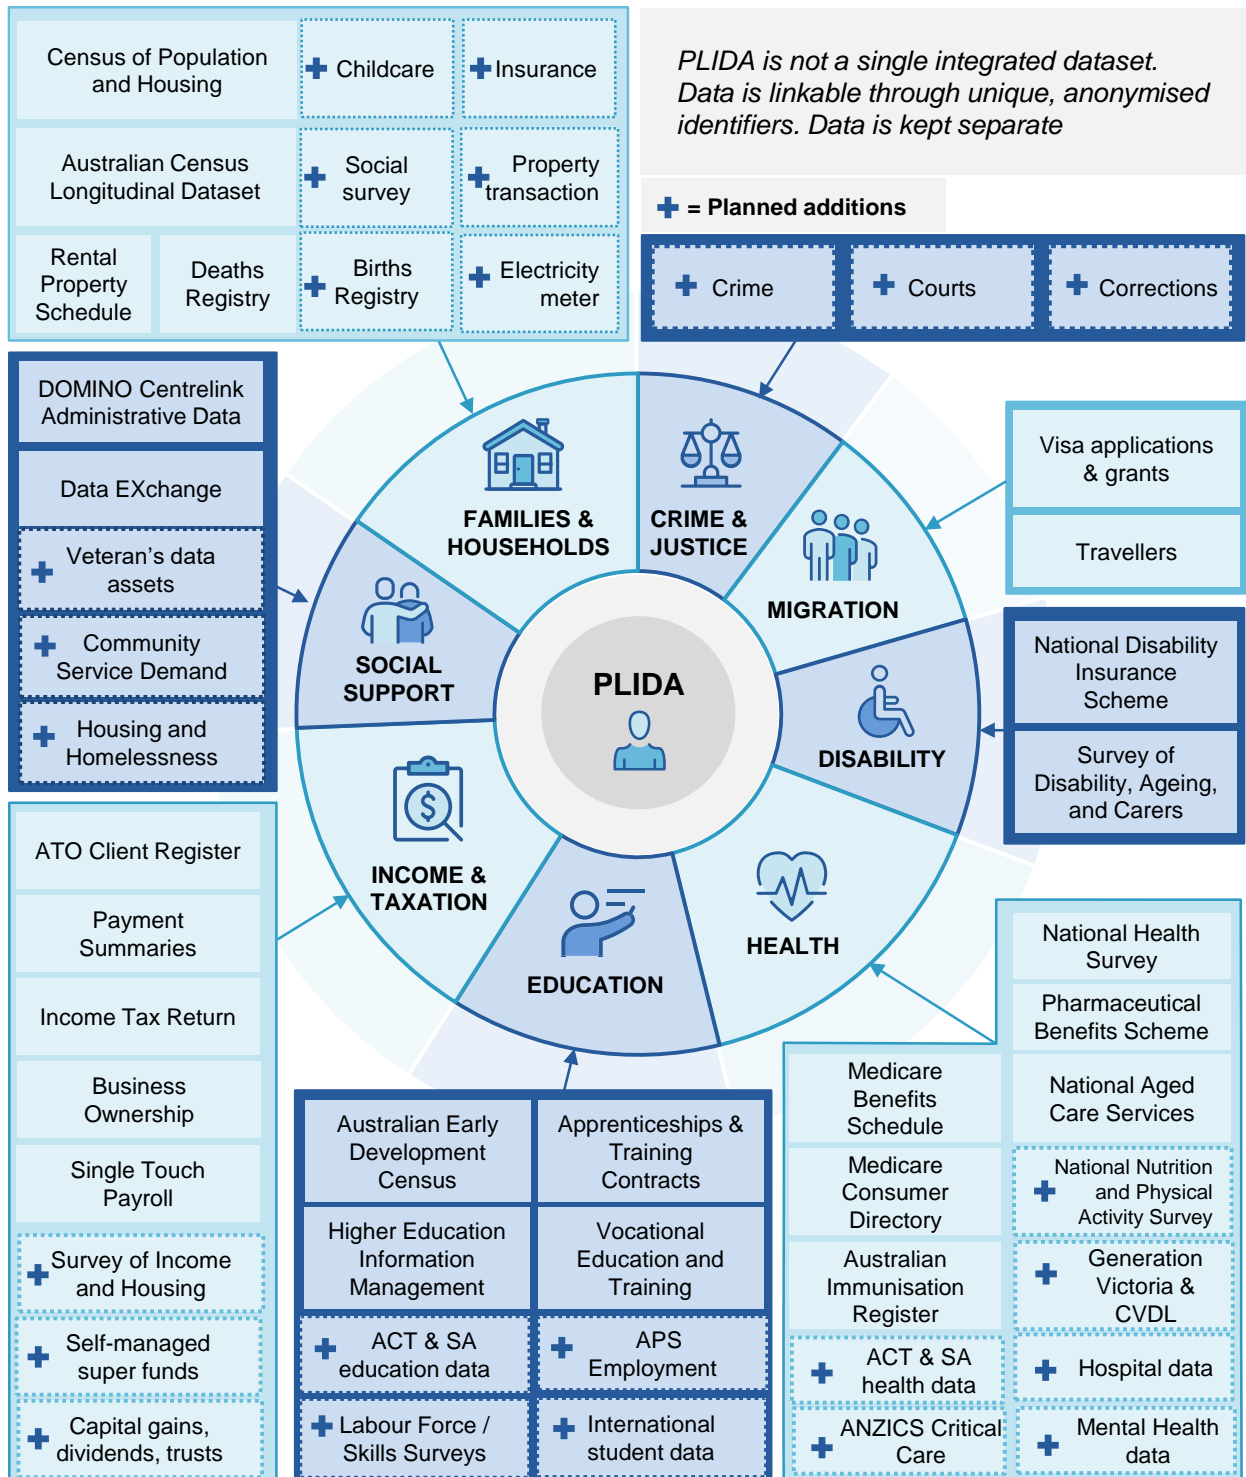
Census of Population and Housing

+ Childcare

+ Insurance

Australian Census Longitudinal Dataset

+ Social survey

+ Property transaction

Rental Property Schedule

Deaths Registry

+ Births Registry

+ Electricity meter

PLIDA is not a single integrated dataset. Data is linkable through unique, anonymised identifiers. Data is kept separate

+ = Planned additions

+ Crime

+ Courts

+ Corrections

DOMINO Centrelink Administrative Data

Data EXchange

+ Veteran's data assets

+ Community Service Demand

+ Housing and Homelessness

Visa applications & grants

Travellers

FAMILIES & HOUSEHOLDS

CRIME & JUSTICE

MIGRATION

SOCIAL SUPPORT

PLIDA

DISABILITY

INCOME & TAXATION

HEALTH

EDUCATION

National Disability Insurance Scheme

Survey of Disability, Ageing, and Carers

ATO Client Register

Payment Summaries

Income Tax Return

Business Ownership

Single Touch Payroll

+ Survey of Income and Housing

+ Self-managed super funds

+ Capital gains, dividends, trusts

National Health Survey

Pharmaceutical Benefits Scheme

Medicare Benefits Schedule

National Aged Care Services

Medicare Consumer Directory

+ National Nutrition and Physical Activity Survey

Australian Immunisation Register

+ Generation Victoria & CVDL

+ ACT & SA health data

+ Hospital data

+ ANZICS Critical Care

+ Mental Health data

Australian Early Development Census

Apprenticeships & Training Contracts

Higher Education Information Management

Vocational Education and Training

+ ACT & SA education data

+ APS Employment

+ Labour Force / Skills Surveys

+ International student data